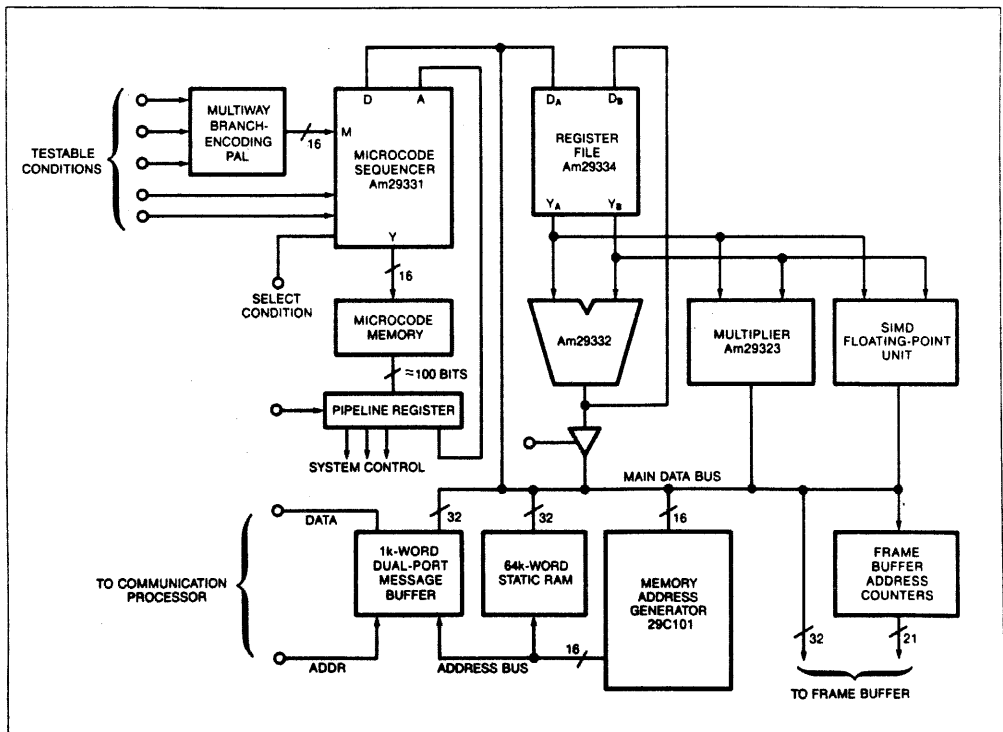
TESTABLE CONDITIONS

MULTIWAY BRANCH-ENCODING PAL

16

M

D

A

MICROCODE SEQUENCER Am29331

Y

SELECT CONDITION

16

MICROCODE MEMORY

≈100 BITS

PIPELINE REGISTER

SYSTEM CONTROL

$D_A$

$D_B$

REGISTER FILE Am29334

$Y_A$

$Y_B$

Am29332

MULTIPLIER Am29323

SIMD FLOATING-POINT UNIT

MAIN DATA BUS

DATA

32

32

16

TO COMMUNICATION PROCESSOR

1k-WORD DUAL-PORT MESSAGE BUFFER

64k-WORD STATIC RAM

MEMORY ADDRESS GENERATOR 29C101

FRAME BUFFER ADDRESS COUNTERS

ADDR

ADDRESS BUS

16

32

21

TO FRAME BUFFER